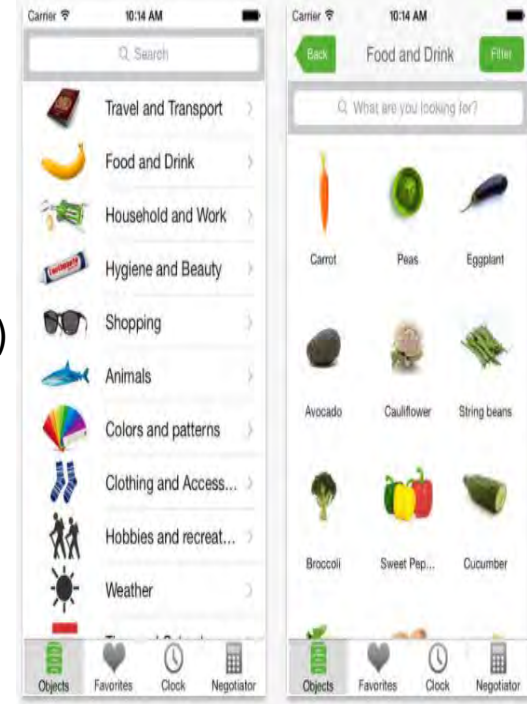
Carrier 10:14 AM

Search

Travel and Transport

Food and Drink

Household and Work

Hygiene and Beauty

Shopping

Animals

Colors and patterns

Clothing and Access...

Hobbies and recreat...

Weather

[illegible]

Objects Favorites Clock Negotiator

Carrier 10:14 AM

Back Food and Drink Filter

What are you looking for?

Carrot Peas Eggplant

Avocado Cauliflower String beans

Broccoli Sweet Pep... Cucumber

Objects Favorites Clock Negotiator